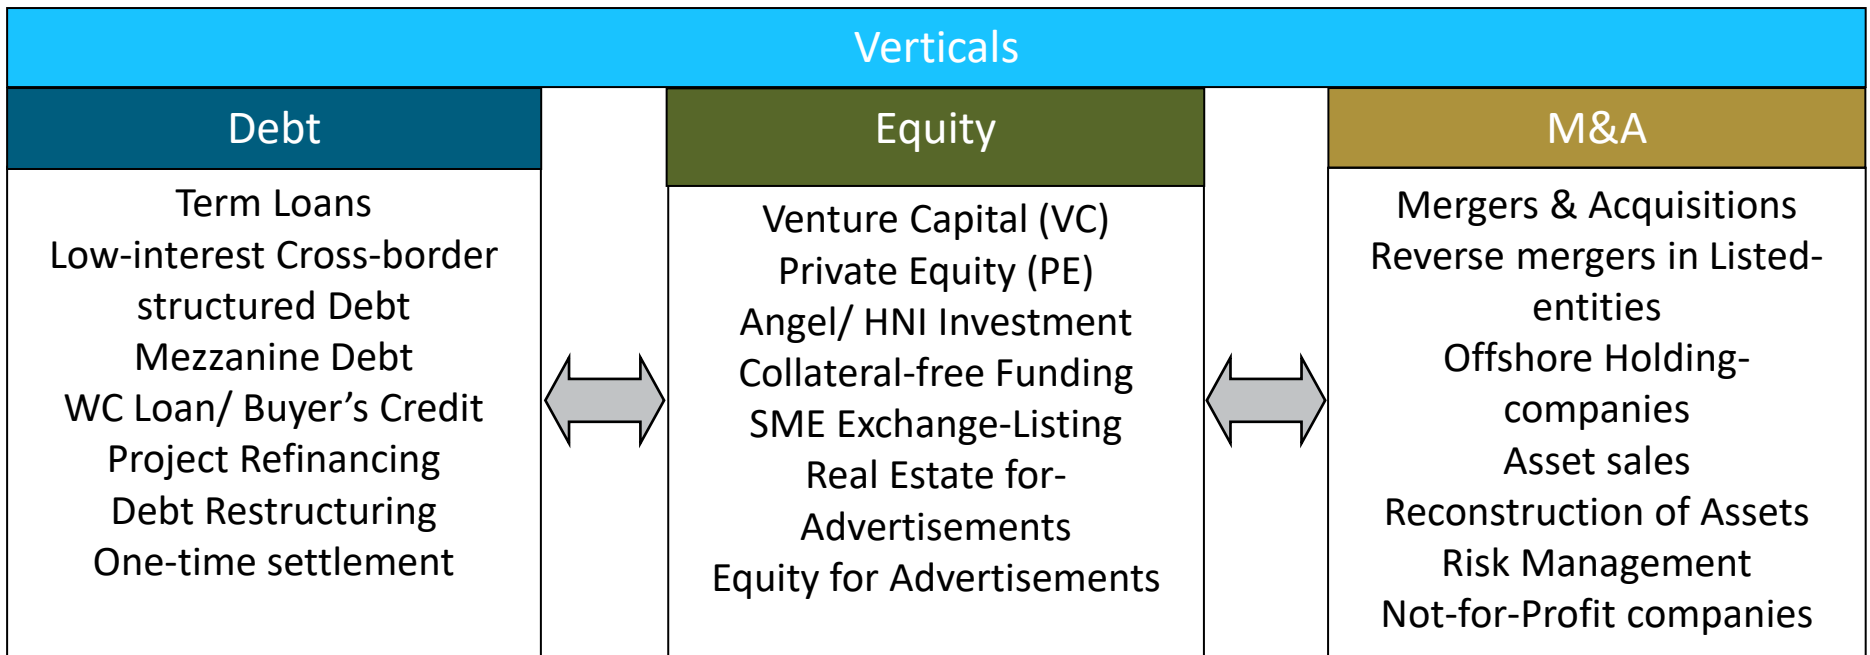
Verticals

Debt

Term Loans
Low-interest Cross-border structured Debt
Mezzanine Debt
WC Loan/ Buyer’s Credit
Project Refinancing
Debt Restructuring
One-time settlement

Equity

Venture Capital (VC)
Private Equity (PE)
Angel/ HNI Investment
Collateral-free Funding
SME Exchange-Listing
Real Estate for-Advertisements
Equity for Advertisements

M&A

Mergers & Acquisitions
Reverse mergers in Listed-entities
Offshore Holding-companies
Asset sales
Reconstruction of Assets
Risk Management
Not-for-Profit companies